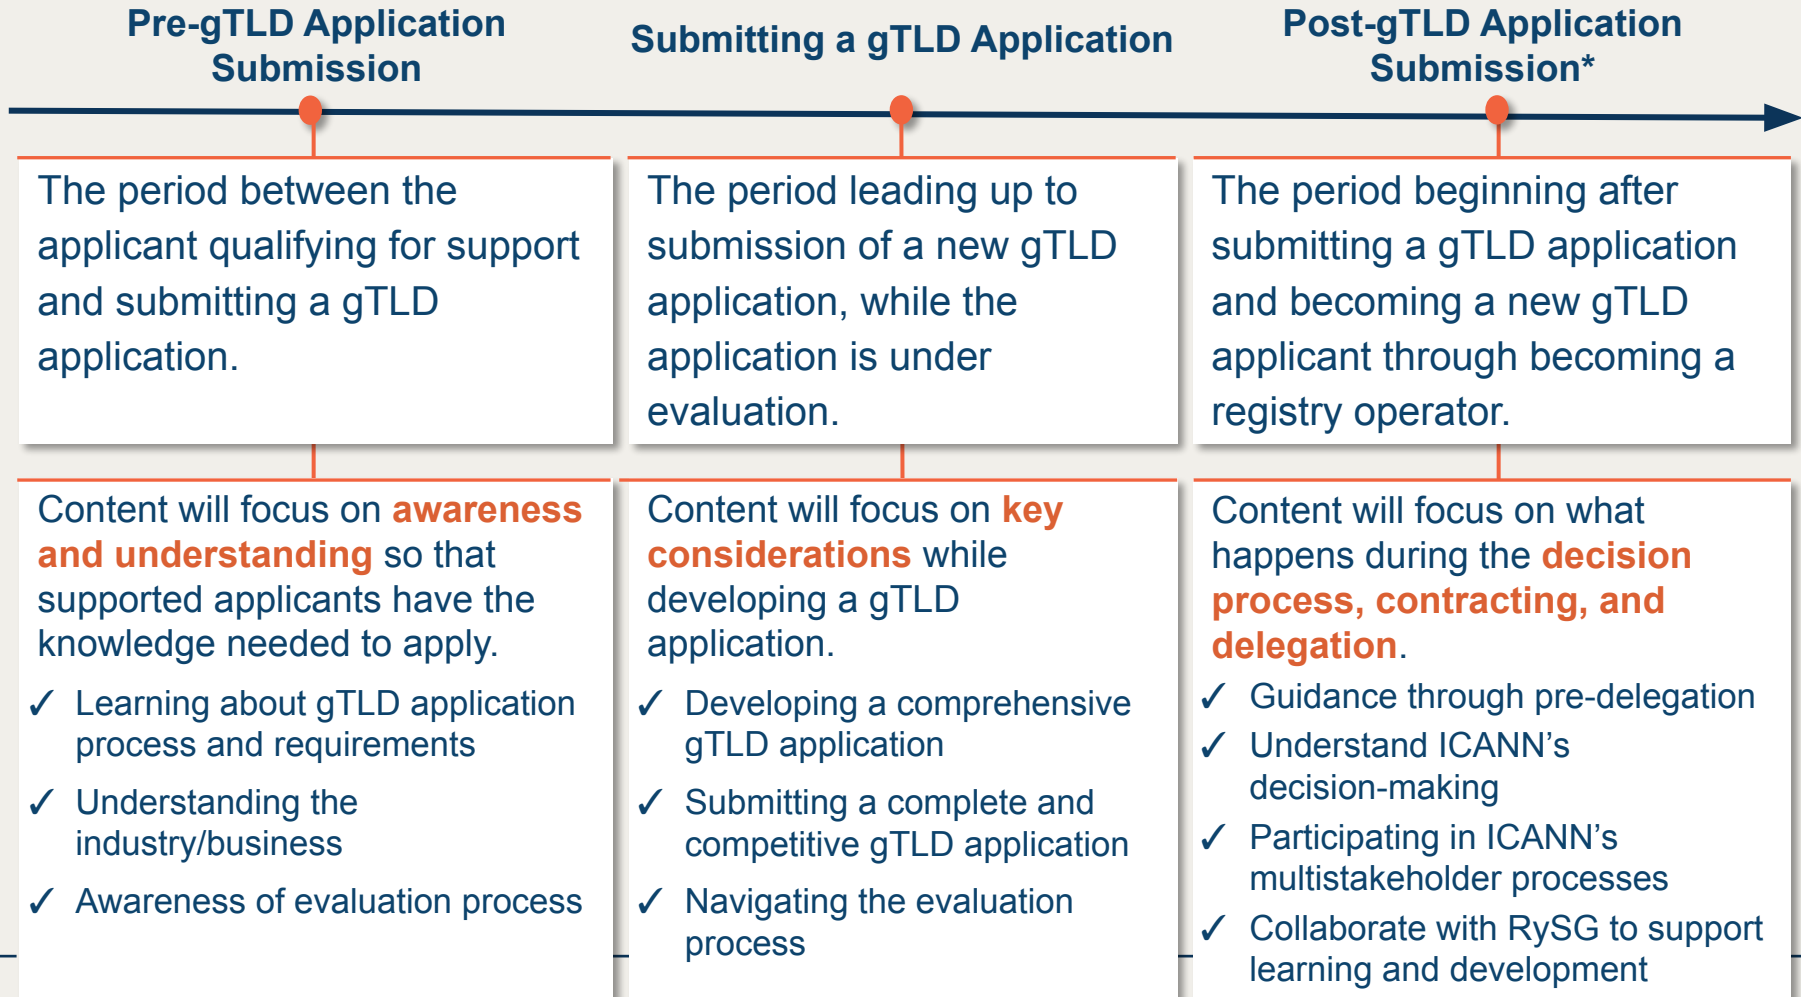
Pre-gTLD Application Submission

Submitting a gTLD Application

Post-gTLD Application Submission*

The period between the applicant qualifying for support and submitting a gTLD application.

The period leading up to submission of a new gTLD application, while the application is under evaluation.

The period beginning after submitting a gTLD application and becoming a new gTLD applicant through becoming a registry operator.

Content will focus on awareness and understanding so that supported applicants have the knowledge needed to apply.

✓ Learning about gTLD application process and requirements

✓ Understanding the industry/business

✓ Awareness of evaluation process

Content will focus on key considerations while developing a gTLD application.

✓ Developing a comprehensive gTLD application

✓ Submitting a complete and competitive gTLD application

✓ Navigating the evaluation process

Content will focus on what happens during the decision process, contracting, and delegation.

✓ Guidance through pre-delegation

✓ Understand ICANN's decision-making

✓ Participating in ICANN's multistakeholder processes

✓ Collaborate with RySG to support learning and development